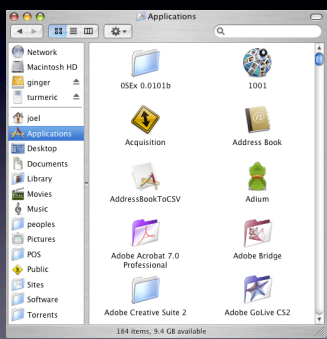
Applications

Network
Macintosh HD
ginger
turmeric
joel
Applications
Desktop
Documents
Library
Movies
Music
peoples
Pictures
POS
Public
Sites
Software
Torrents

OSEx 0.0101b
1001
Acquisition
Address Book
AddressBookToCSV
Adium
Adobe Acrobat 7.0 Professional
Adobe Bridge
Adobe Creative Suite 2
Adobe GoLive CS2

184 items, 9.4 GB available